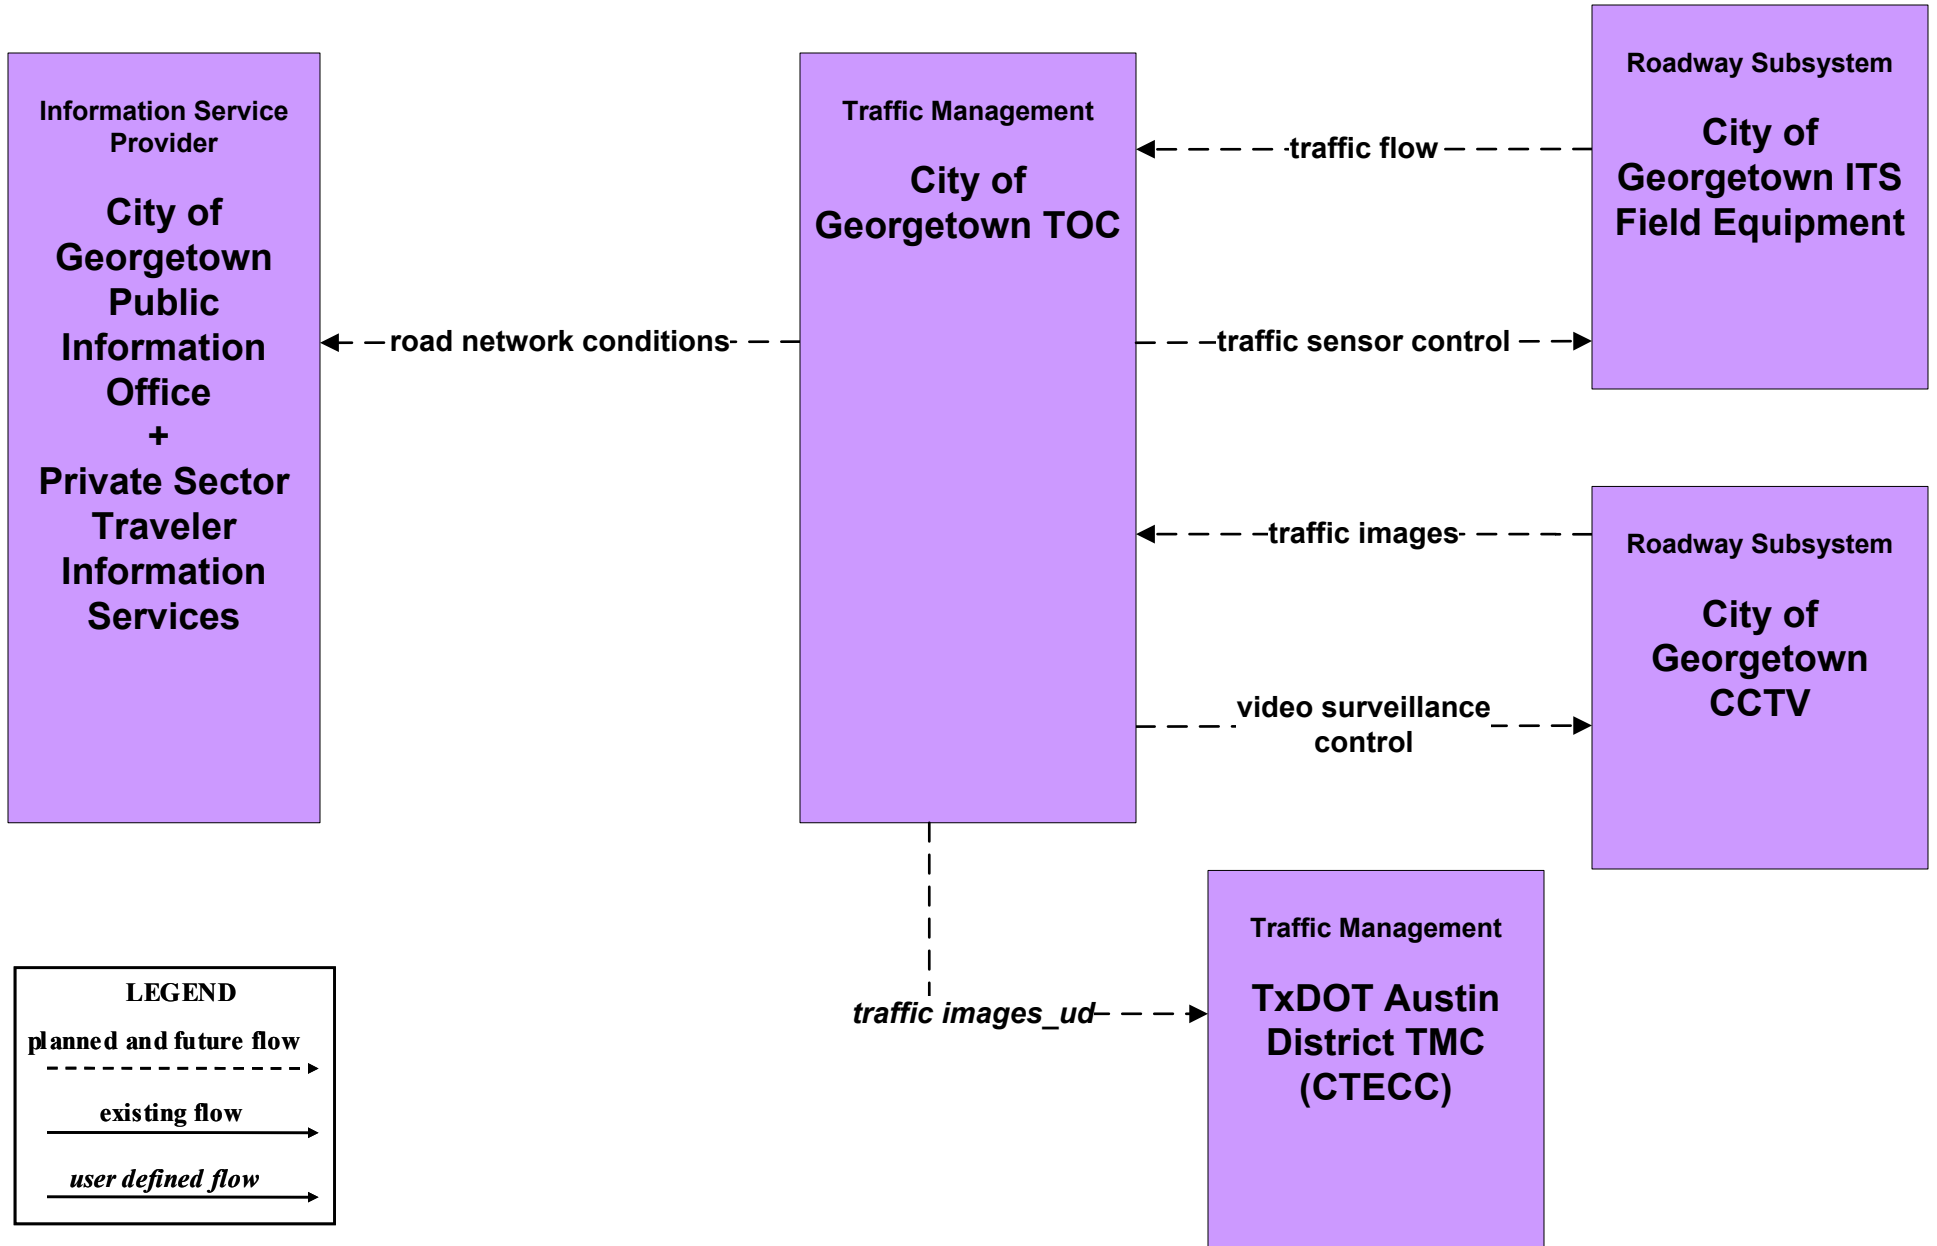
Information Service Provider

City of Georgetown Public Information Office + Private Sector Traveler Information Services

road network conditions

Traffic Management

City of Georgetown TOC

traffic flow

traffic sensor control

traffic images

video surveillance control

Roadway Subsystem

City of Georgetown ITS Field Equipment

Roadway Subsystem

City of Georgetown CCTV

traffic images_ud

Traffic Management

TxDOT Austin District TMC (CTECC)

LEGEND

planned and future flow

existing flow

user defined flow